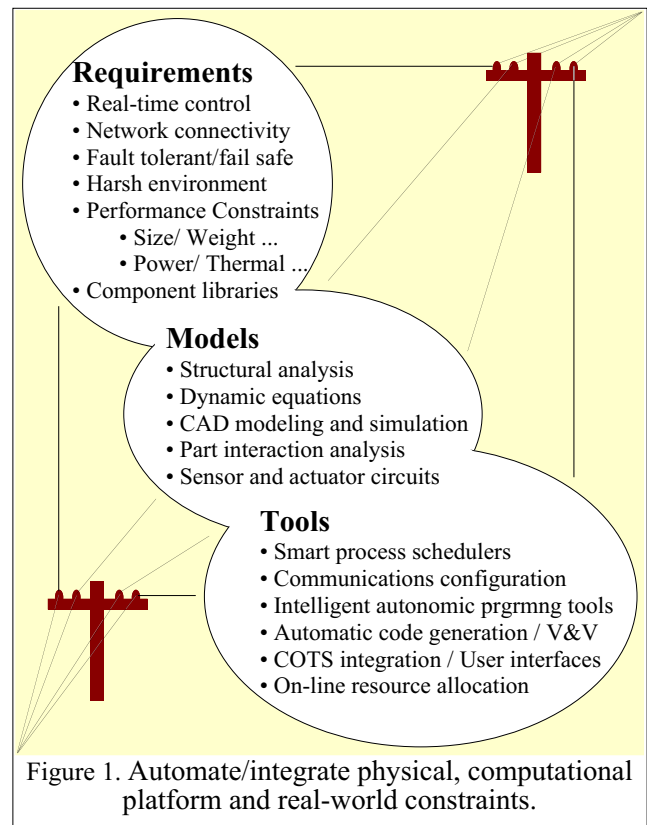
Requirements
• Real-time control
• Network connectivity
• Fault tolerant/fail safe
• Harsh environment
• Performance Constraints
• Size/ Weight ...
• Power/ Thermal ...
• Component libraries

Models
• Structural analysis
• Dynamic equations
• CAD modeling and simulation
• Part interaction analysis
• Sensor and actuator circuits

Tools
• Smart process schedulers
• Communications configuration
• Intelligent autonomic prgrmng tools
• Automatic code generation / V&V
• COTS integration / User interfaces
• On-line resource allocation

Figure 1. Automate/integrate physical, computational platform and real-world constraints.